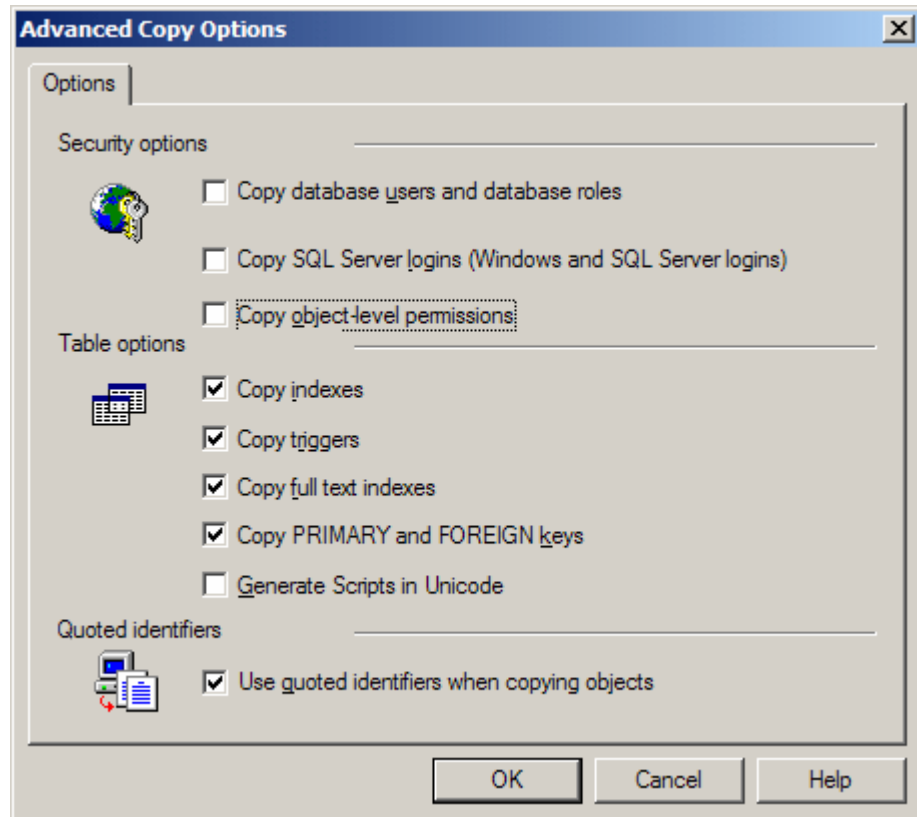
Advanced Copy Options

Options

Security options

Copy database users and database roles

Copy SQL Server logins (Windows and SQL Server logins)

Copy object-level permissions

Table options

Copy indexes

Copy triggers

Copy full text indexes

Copy PRIMARY and FOREIGN keys

Generate Scripts in Unicode

Quoted identifiers

Use quoted identifiers when copying objects

OK

Cancel

Help